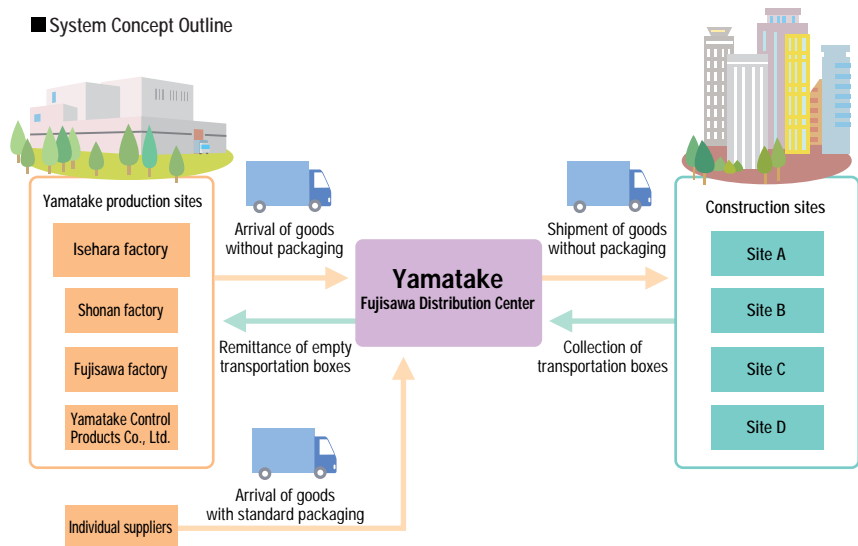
■System Concept Outline

Yamatake production sites

Isehara factory

Shonan factory

Fujisawa factory

Yamatake Control Products Co., Ltd.

Arrival of goods without packaging

Remittance of empty transportation boxes

Yamatake
Fujisawa Distribution Center

Shipment of goods without packaging

Collection of transportation boxes

Construction sites

Site A

Site B

Site C

Site D

Arrival of goods with standard packaging

Individual suppliers